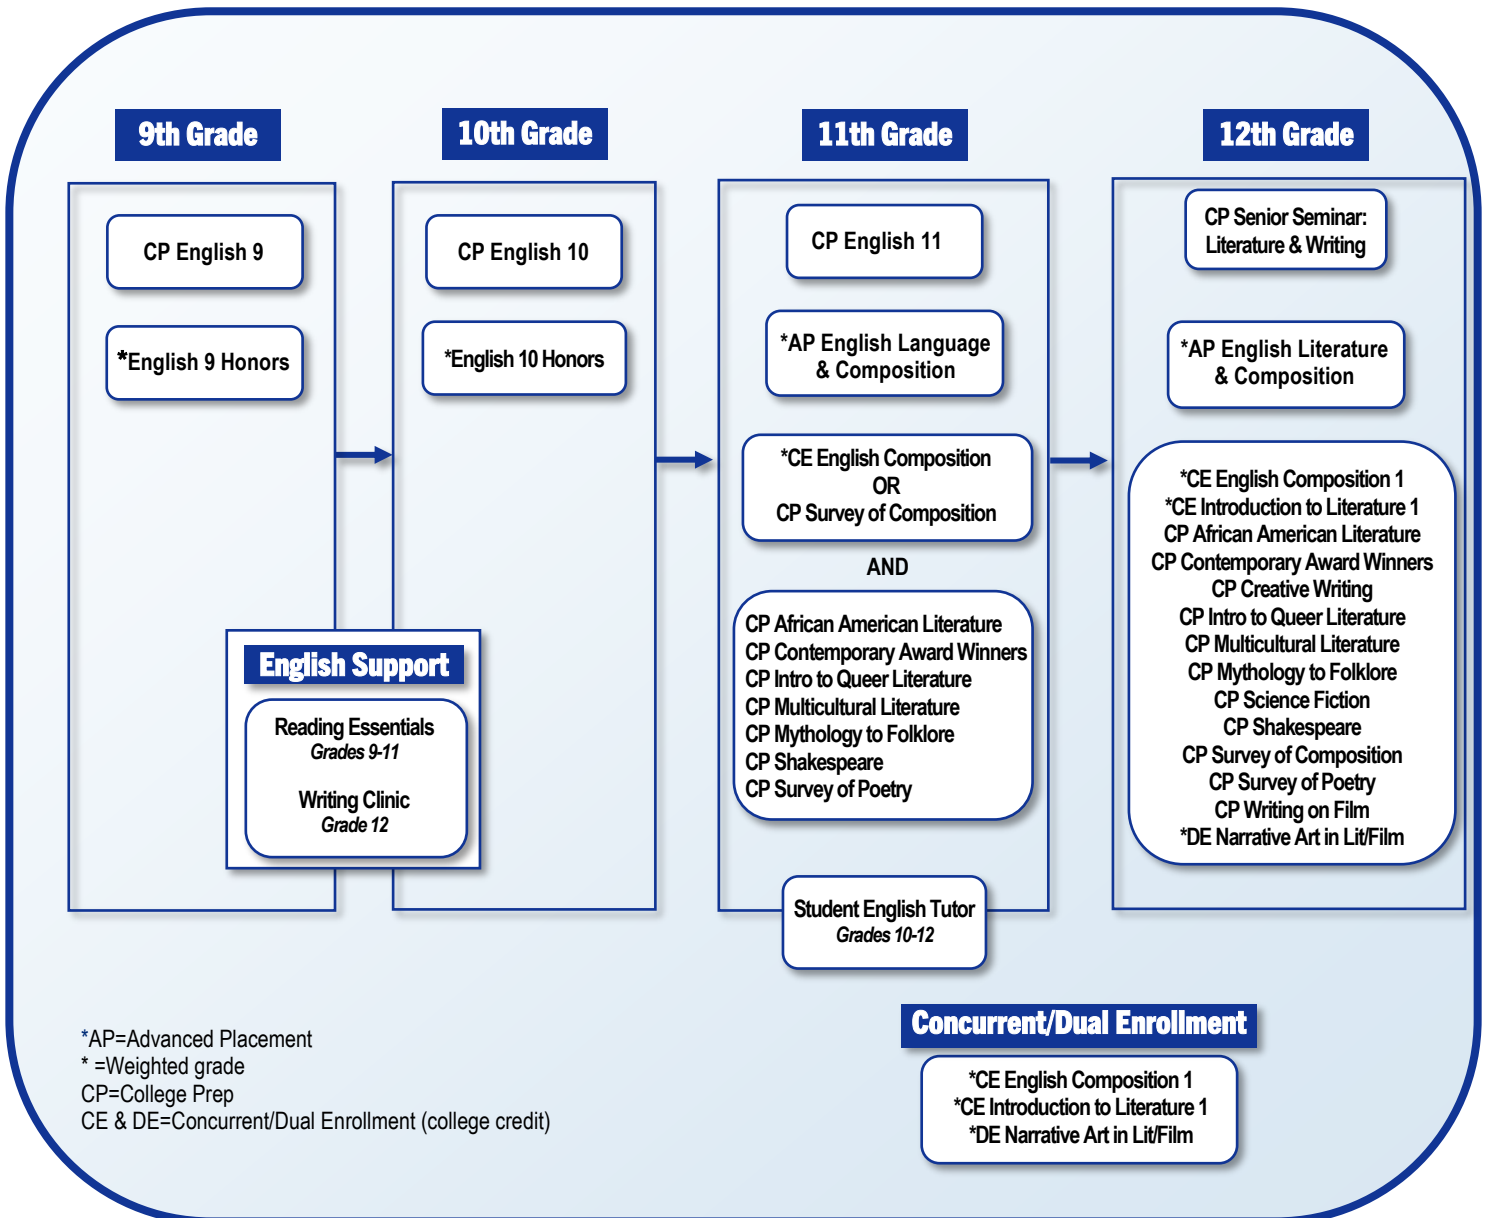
9th Grade

CP English 9

*English 9 Honors

10th Grade

CP English 10

*English 10 Honors

11th Grade

CP English 11

*AP English Language & Composition

*CE English Composition
OR
CP Survey of Composition

AND

CP African American Literature
CP Contemporary Award Winners
CP Intro to Queer Literature
CP Multicultural Literature
CP Mythology to Folklore
CP Shakespeare
CP Survey of Poetry

12th Grade

CP Senior Seminar: Literature & Writing

*AP English Literature & Composition

*CE English Composition 1
*CE Introduction to Literature 1
CP African American Literature
CP Contemporary Award Winners
CP Creative Writing
CP Intro to Queer Literature
CP Multicultural Literature
CP Mythology to Folklore
CP Science Fiction
CP Shakespeare
CP Survey of Composition
CP Survey of Poetry
CP Writing on Film
*DE Narrative Art in Lit/Film

English Support

Reading Essentials
Grades 9-11

Writing Clinic
Grade 12

Student English Tutor
Grades 10-12

*AP=Advanced Placement
* =Weighted grade
CP=College Prep
CE & DE=Concurrent/Dual Enrollment (college credit)

Concurrent/Dual Enrollment

*CE English Composition 1
*CE Introduction to Literature 1
*DE Narrative Art in Lit/Film